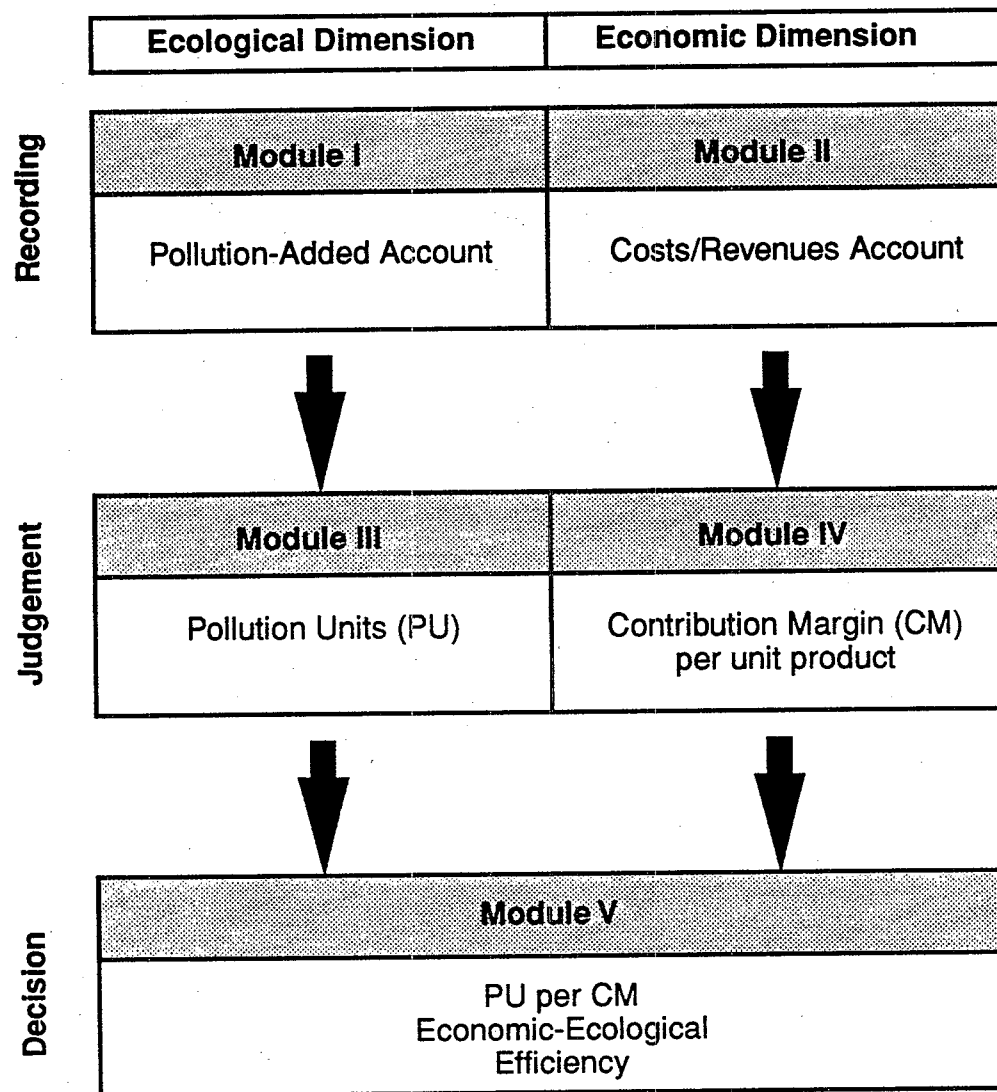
Ecological Dimension | Economic Dimension

Recording

Module I
Pollution-Added Account

Module II
Costs/Revenues Account

Judgement

Module III
Pollution Units (PU)

Module IV
Contribution Margin (CM) per unit product

Decision

Module V
PU per CM
Economic-Ecological Efficiency